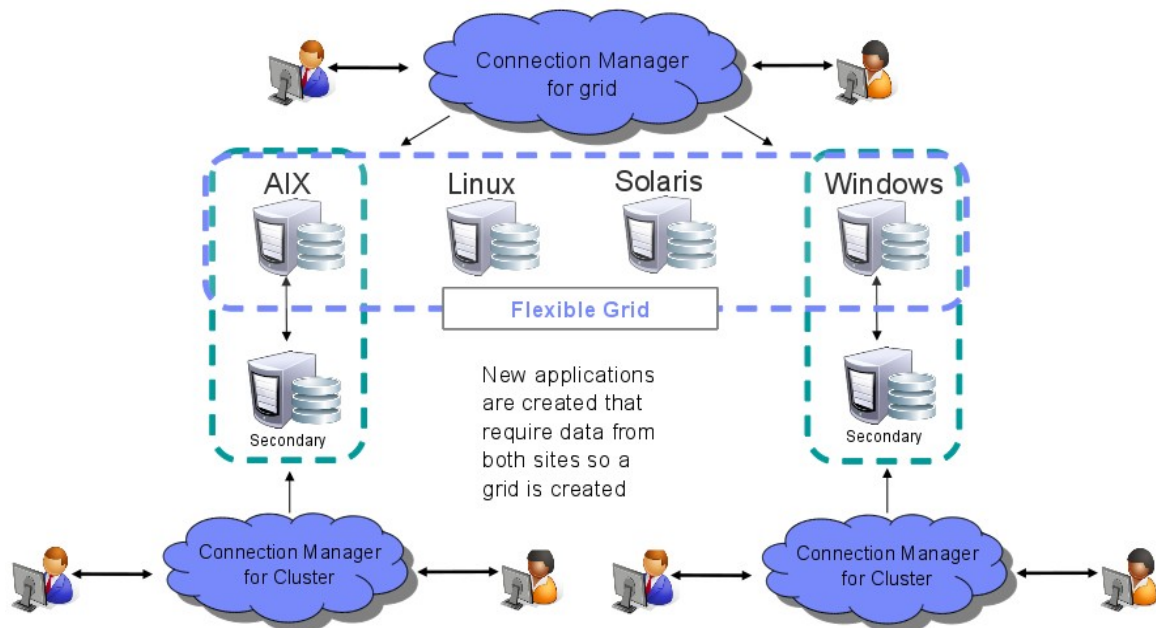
Connection Manager for grid

AIX

Linux

Solaris

Windows

Flexible Grid

Secondary

New applications are created that require data from both sites so a grid is created

Secondary

Connection Manager for Cluster

Connection Manager for Cluster